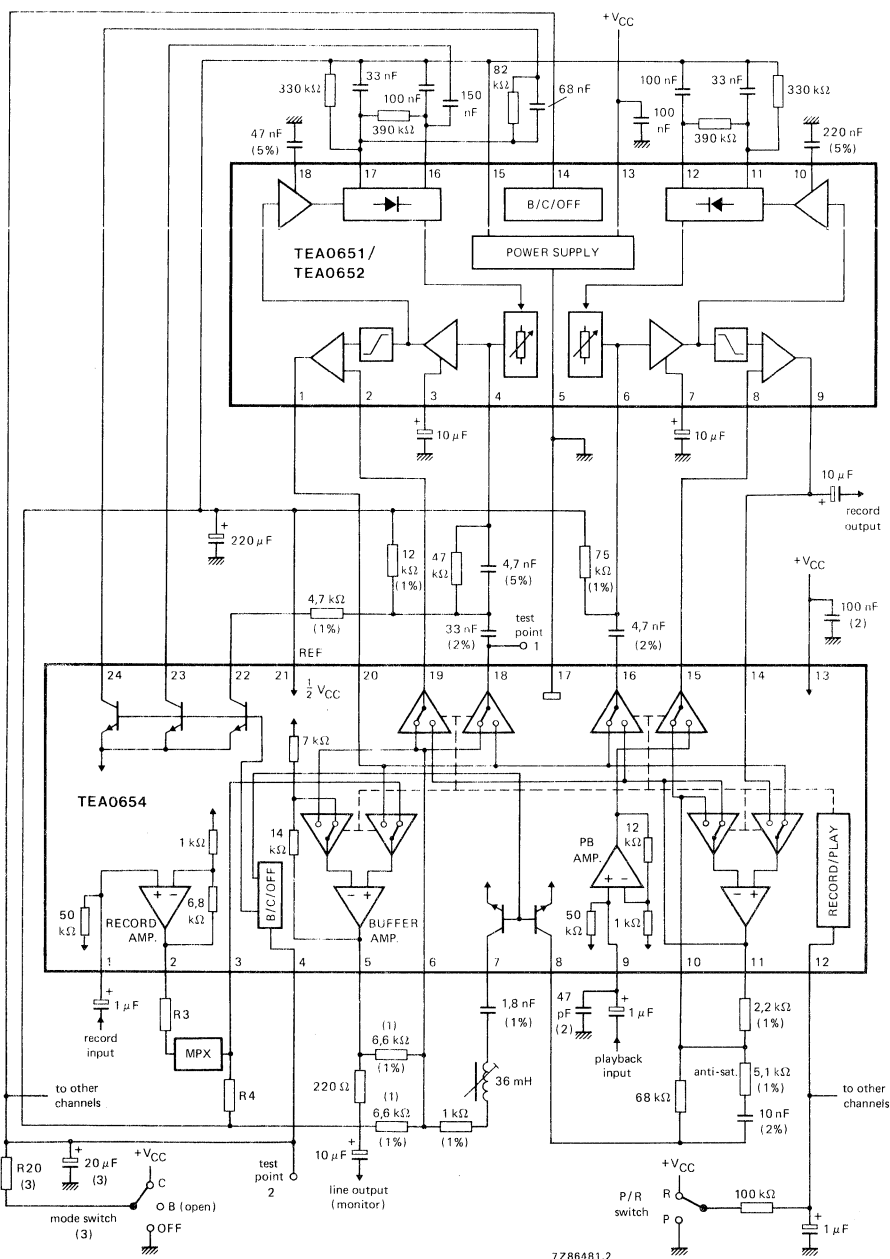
+V$_{CC}$

330 kΩ
33 nF
82 kΩ
68 nF
100 nF
33 nF
330 kΩ
100 nF
150 nF
100 nF
390 kΩ
390 kΩ
47 nF (5%)
220 nF (5%)

18 17 16 15 14 13 12 11 10

B/C/OFF

TEA0651/
TEA0652

POWER SUPPLY

1 2 3 4 5 6 7 8 9

+ 10 μF
+ 10 μF

10 μF
+
record output

+ 220 μF

12 kΩ (1%)
47 kΩ
4,7 nF (5%)
75 kΩ (1%)

+V$_{CC}$
100 nF (2)

4,7 kΩ (1%)
33 nF (2%)
test point 1
4,7 nF (2%)

REF

24 23 22 21 20 19 18 17 16 15 14 13

$\frac{1}{2}$ V$_{CC}$

7 kΩ

TEA0654

1 kΩ
14 kΩ
12 kΩ
PB AMP.
RECORD/PLAY
50 kΩ
RECORD AMP.
6,8 kΩ
B/C/OFF
BUFFER AMP.
50 kΩ
1 kΩ

1 2 3 4 5 6 7 8 9 10 11 12

+ 1 μF
record input
R3
MPX
R4

(1) 6,6 kΩ (1%)
1,8 nF (1%)
47 pF (2)
+ 1 μF
playback input
2,2 kΩ (1%)
anti-sat.
5,1 kΩ (1%)
to other channels
220 Ω
(1) 6,6 kΩ (1%)
1 kΩ (1%)
36 mH
68 kΩ
10 nF (2%)
to other channels

R20 (3)
20 μF (3)
+V$_{CC}$
C
B (open)
OFF
mode switch (3)
test point 2
10 μF
line output (monitor)

+V$_{CC}$
R
P
P/R switch
100 kΩ
+ 1 μF

7Z86481.2